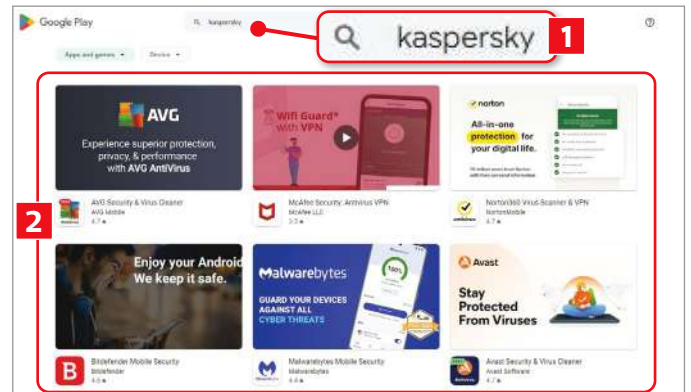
Google Play

kaspersky

kaspersky

1

Apps and games ▾

Device ▾

2

AVG

Experience superior protection, privacy, & performance with AVG AntiVirus

AVG Security & Virus Cleaner
AVG Mobile
4.7 ★

WiFi Guard* with VPN

McAfee Security: Antivirus VPN
McAfee LLC
3.9 ★

norton

All-in-one protection for your digital life.

Norton360 Virus Scanner & VPN
NortonMobile
4.7 ★

Enjoy your Android We keep it safe.

Bitdefender Mobile Security
Bitdefender
4.6 ★

Malwarebytes

GUARD YOUR DEVICES AGAINST ALL CYBER THREATS

Malwarebytes Mobile Security
Malwarebytes
4.6 ★

Avast

Stay Protected From Viruses

Avast Security & Virus Cleaner
Avast Software
4.7 ★